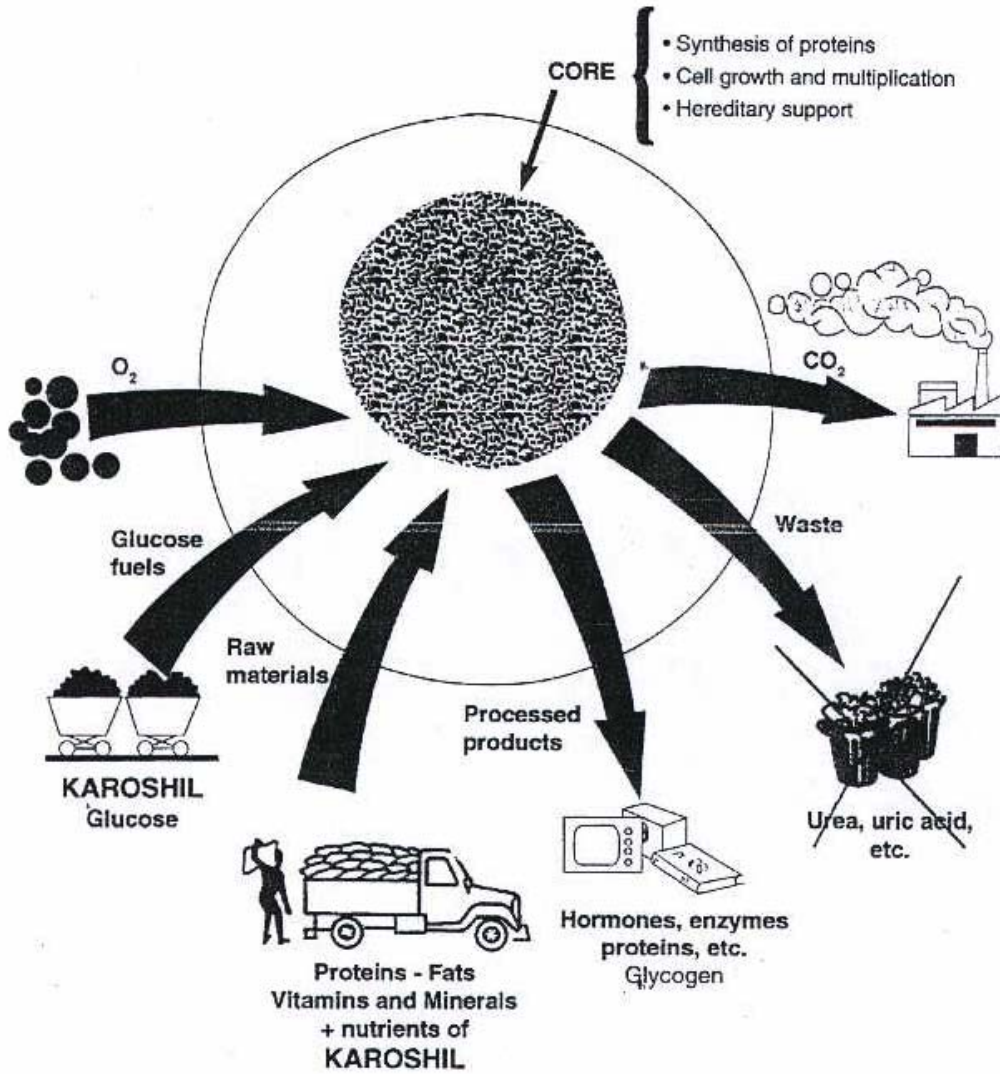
CORE

• Synthesis of proteins
• Cell growth and multiplication
• Hereditary support

$O_2$

$CO_2$

Glucose fuels

Waste

Raw materials

Processed products

KAROSHIL
Glucose

Urea, uric acid, etc.

Hormones, enzymes proteins, etc.
Glycogen

Proteins - Fats
Vitamins and Minerals
+ nutrients of
KAROSHIL